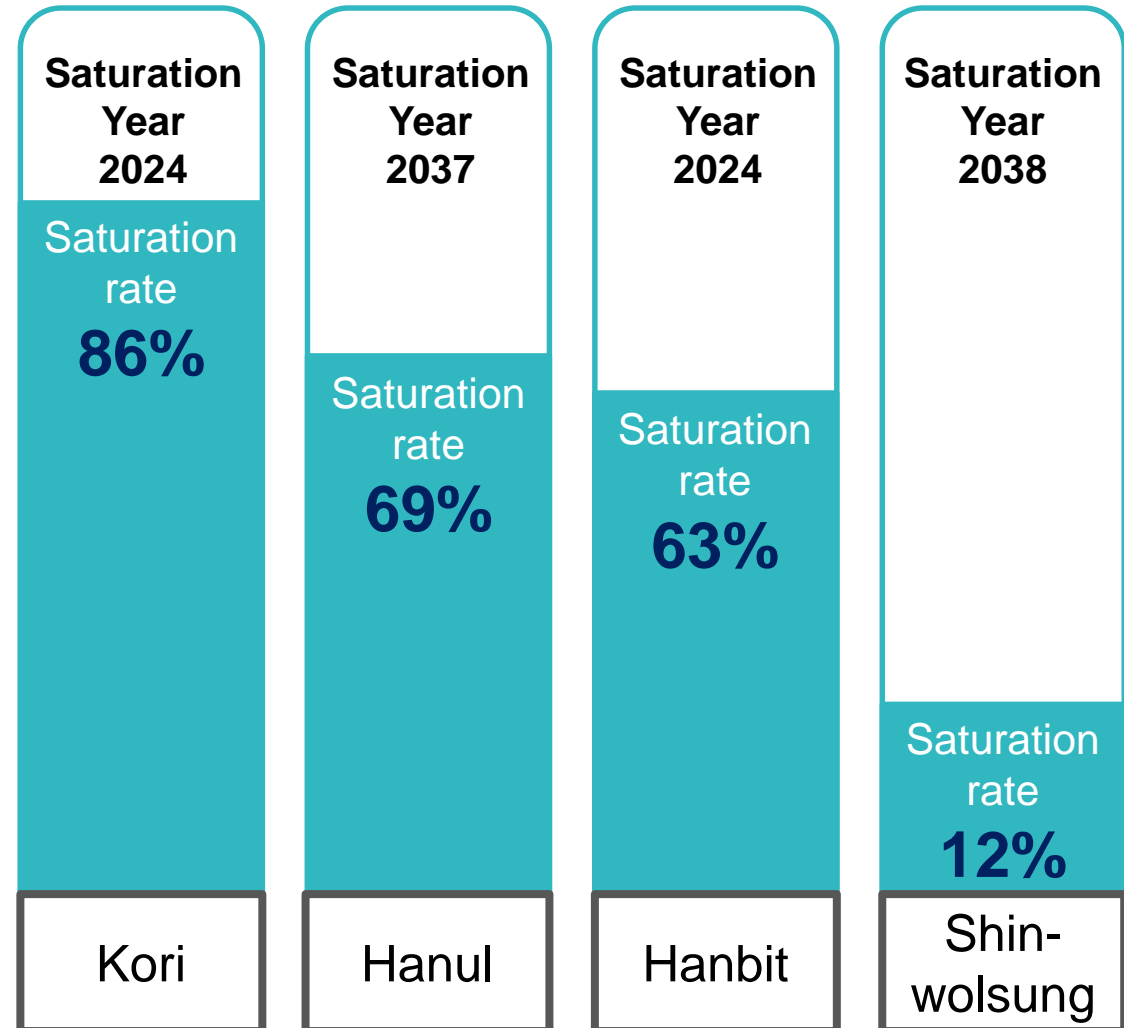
Saturation Year 2024

Saturation rate 86%

Kori

Saturation Year 2037

Saturation rate 69%

Hanul

Saturation Year 2024

Saturation rate 63%

Hanbit

Saturation Year 2038

Saturation rate 12%

Shin-wolsung